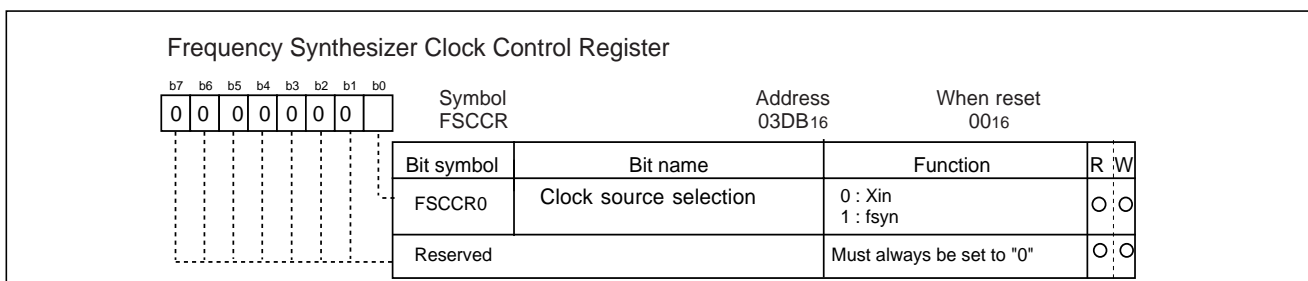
Frequency Synthesizer Clock Control Register

b7 b6 b5 b4 b3 b2 b1 b0
0 0 0 0 0 0 0

Symbol
FSCCR

Address
$03DB_{16}$

When reset
$00_{16}$

| Bit symbol | Bit name | Function | R | W |
|---|---|---|---|---|
| FSCCR0 | Clock source selection | 0 : Xin<br>1 : fsyn | O | O |
| Reserved | | Must always be set to "0" | O | O |